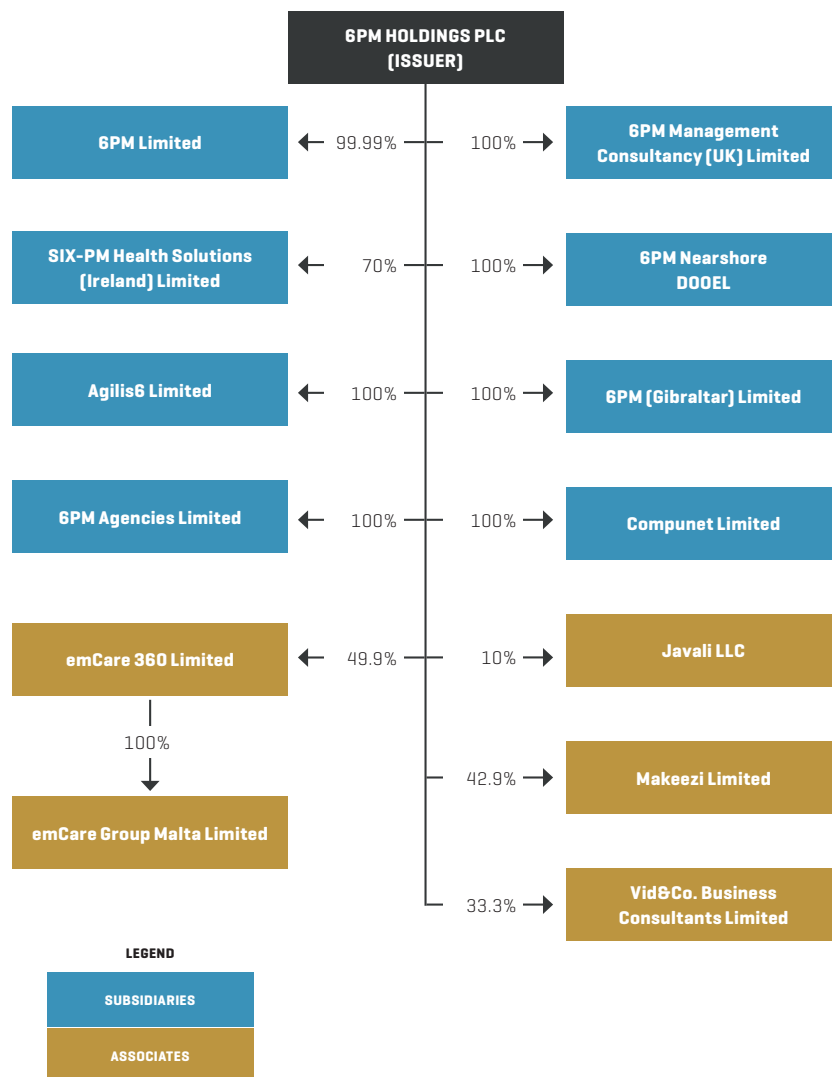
6PM HOLDINGS PLC
(ISSUER)

6PM Limited

99.99%

100%

6PM Management Consultancy (UK) Limited

SIX-PM Health Solutions (Ireland) Limited

70%

100%

6PM Nearshore DOOEL

Agilis6 Limited

100%

100%

6PM (Gibraltar) Limited

6PM Agencies Limited

100%

100%

Compunet Limited

emCare 360 Limited

49.9%

10%

Javali LLC

100%

emCare Group Malta Limited

42.9%

Makeezi Limited

33.3%

Vid&Co. Business Consultants Limited

LEGEND

SUBSIDIARIES

ASSOCIATES